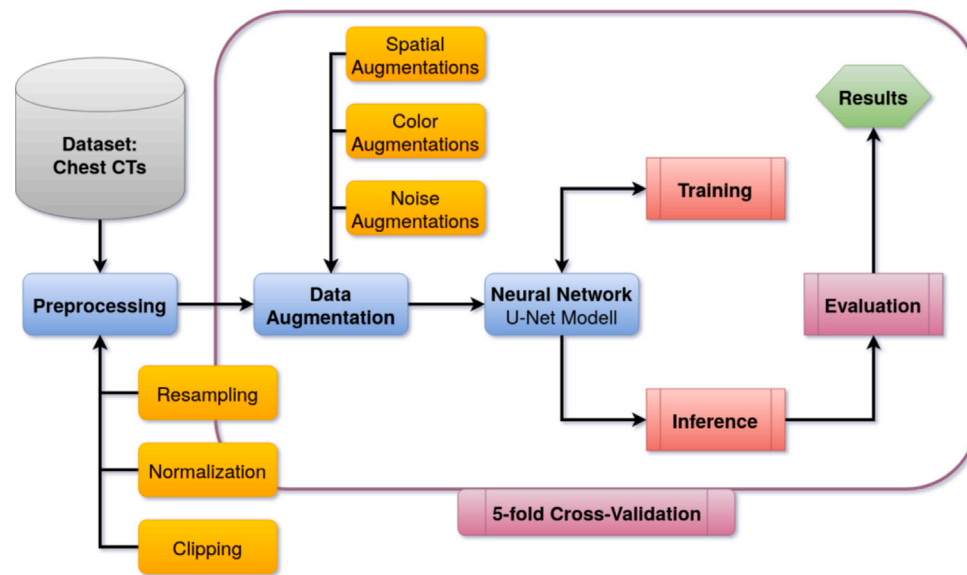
Dataset: Chest CTs

Preprocessing

Resampling

Normalization

Clipping

Spatial Augmentations

Color Augmentations

Noise Augmentations

Data Augmentation

Neural Network
U-Net Modell

Training

Inference

Evaluation

Results

5-fold Cross-Validation